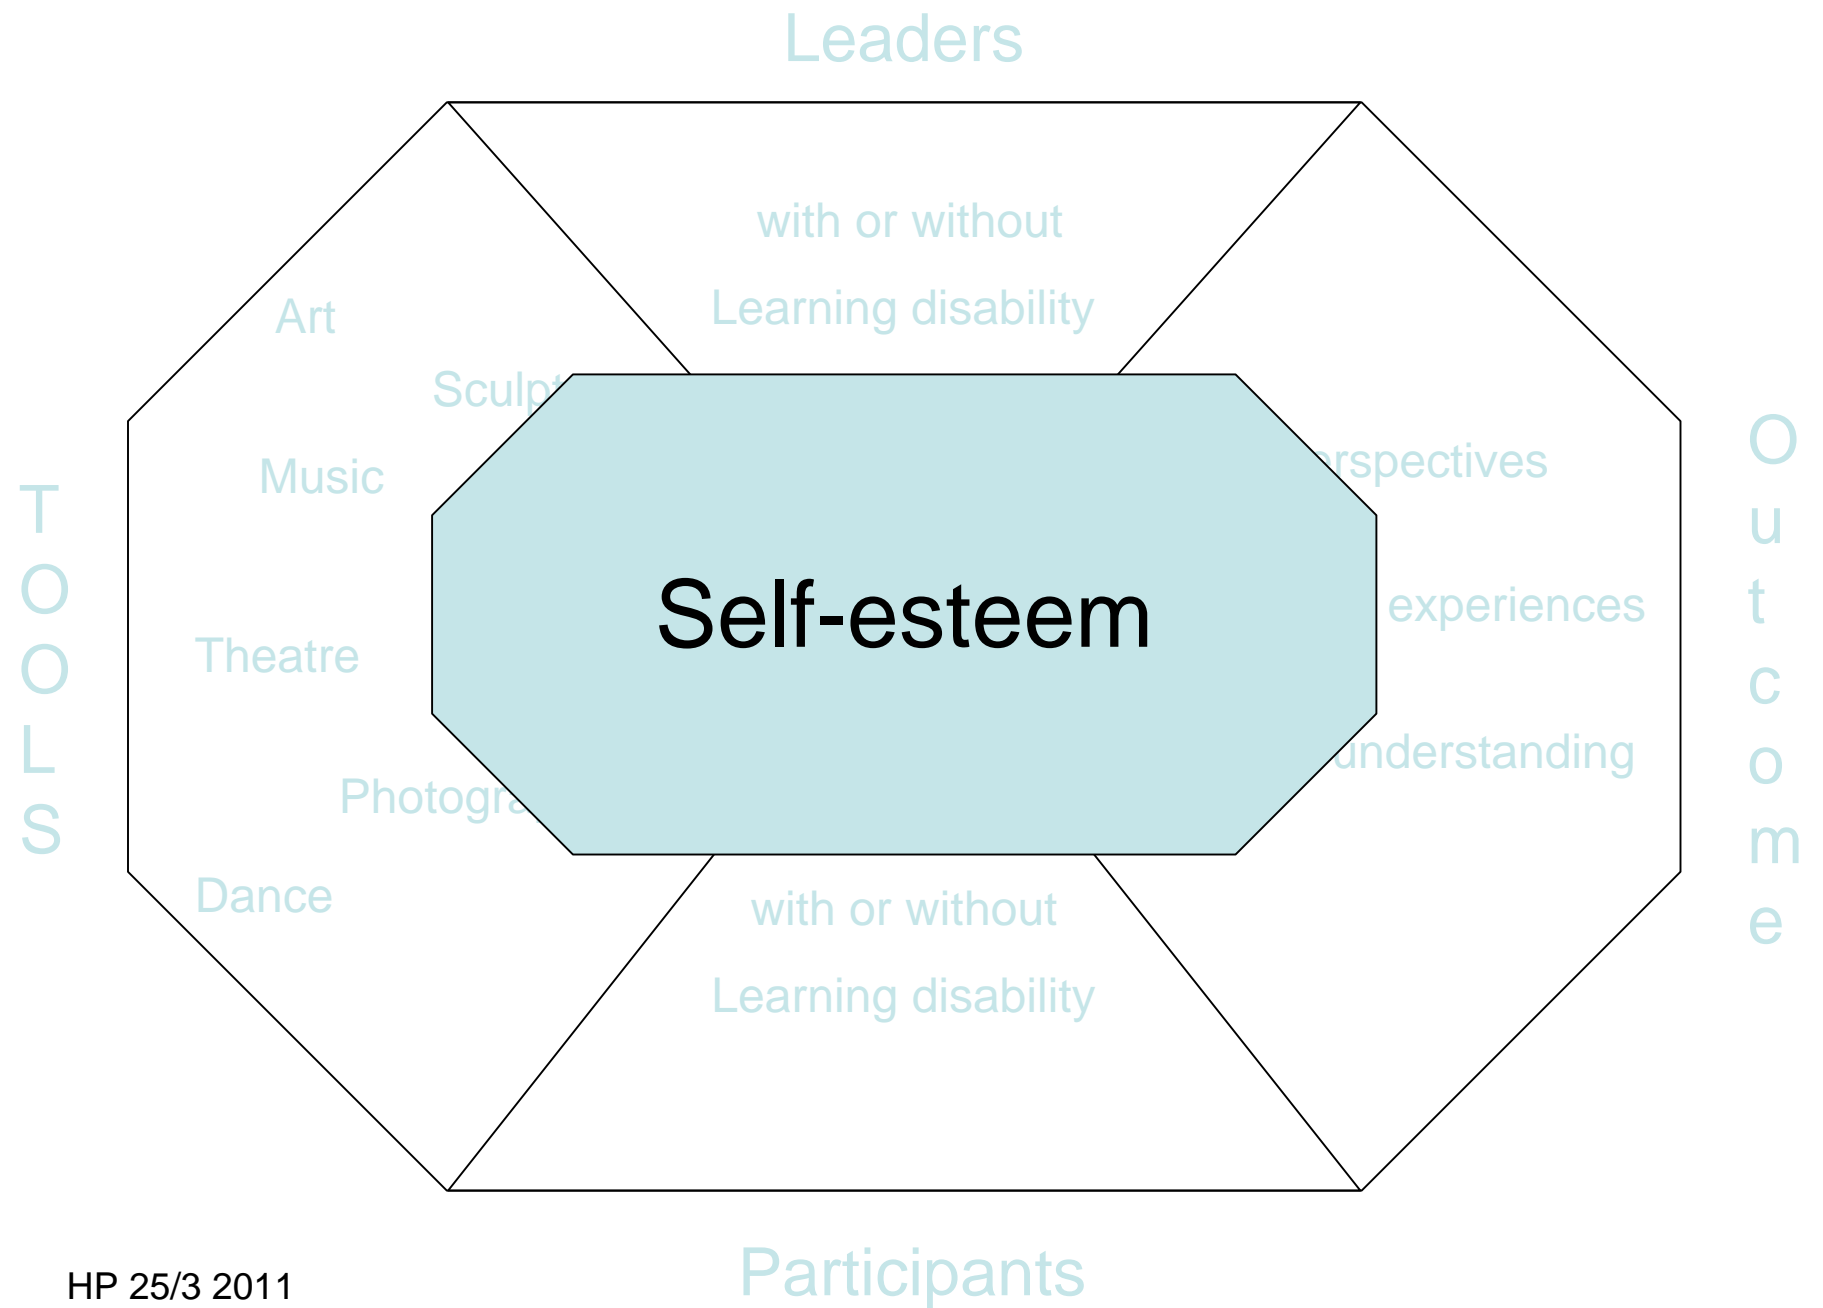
Leaders

with or without

Learning disability

TOOLS

Art

Sculpt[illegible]

Music

Theatre

Photogra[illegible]

Dance

Self-esteem

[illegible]rspectives

experiences

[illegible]understanding

Outcome

with or without

Learning disability

Participants

HP 25/3 2011